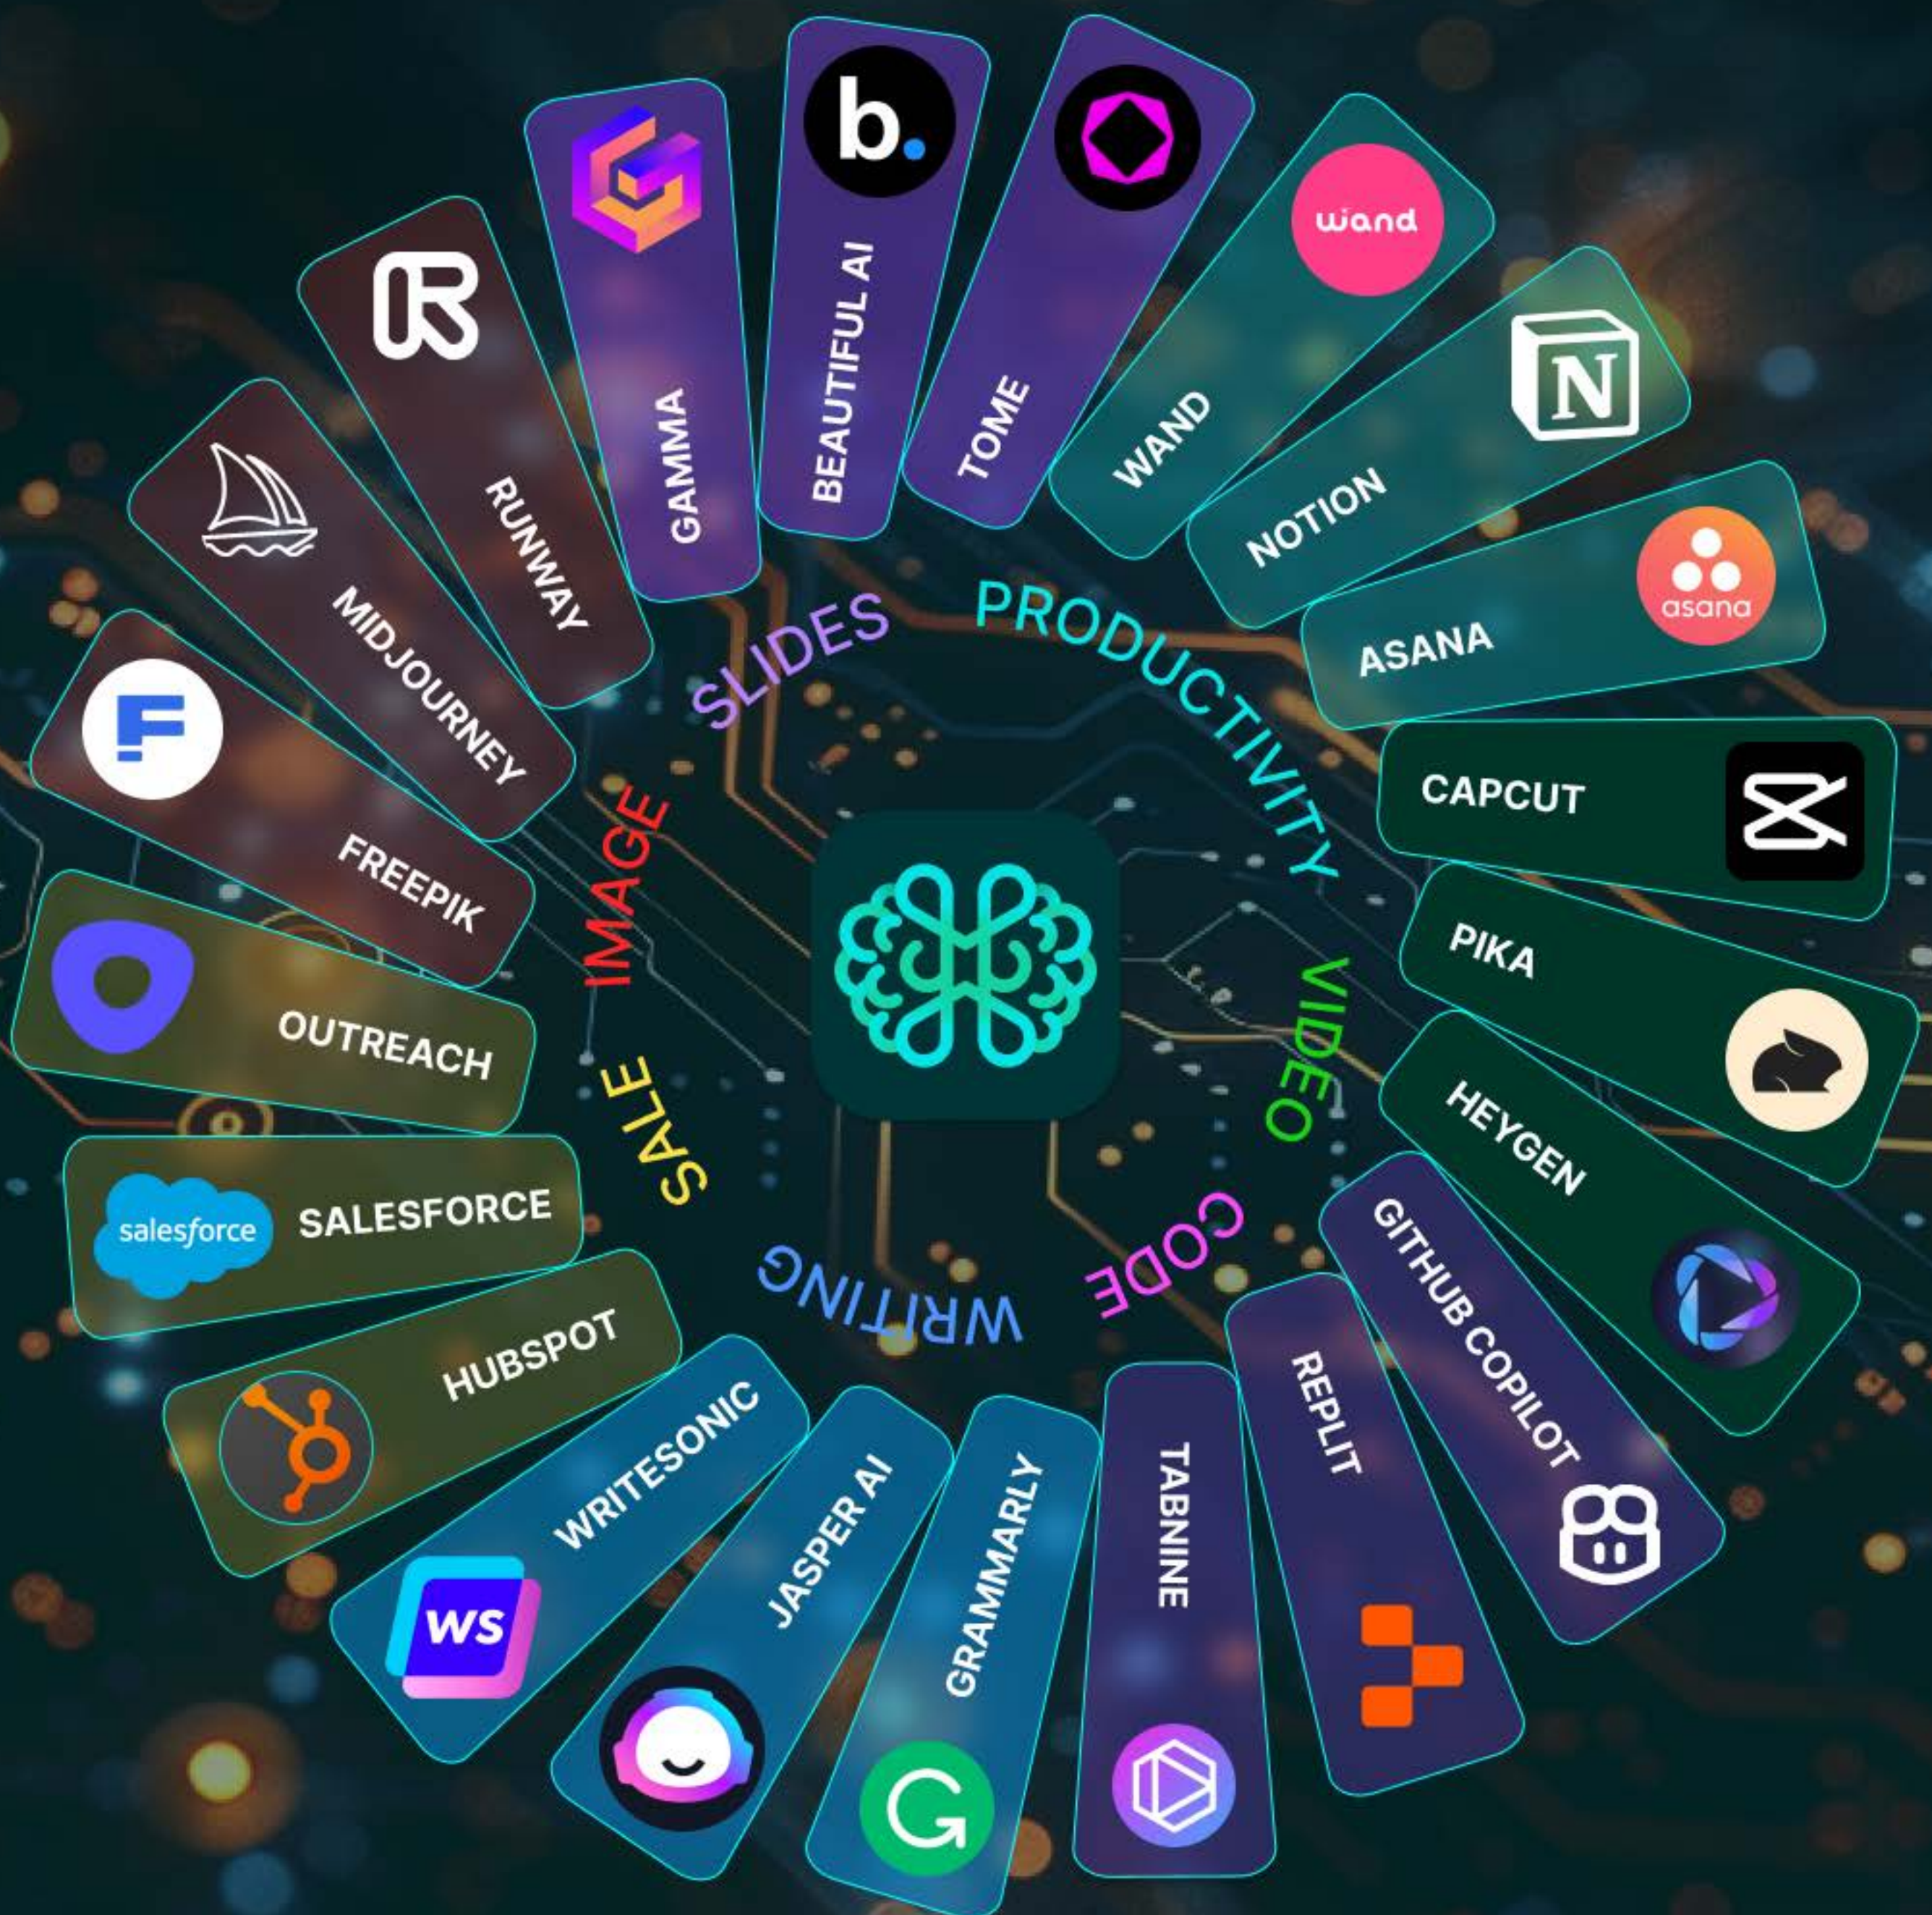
SLIDES
GAMMA
BEAUTIFUL AI
b.
TOME

PRODUCTIVITY
WAND
wand
NOTION
N
ASANA
asana

VIDEO
CAPCUT
PIKA
HEYGEN

CODE
GITHUB COPILOT
REPLIT
TABNINE

WRITING
GRAMMARLY
JASPER AI
WRITESONIC
WS

SALE
HUBSPOT
SALESFORCE
salesforce
OUTREACH

IMAGE
FREEPIK
MIDJOURNEY
RUNWAY